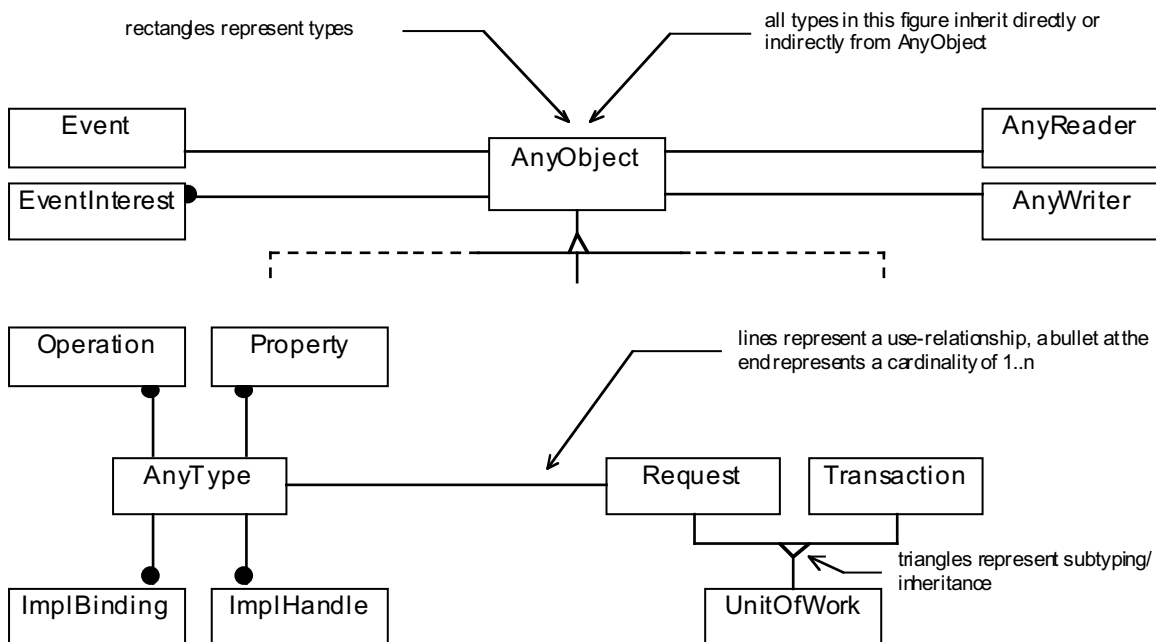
rectangles represent types

all types in this figure inherit directly or indirectly from AnyObject

Event

AnyObject

AnyReader

EventInterest

AnyWriter

Operation

Property

lines represent a use-relationship, a bullet at the end represents a cardinality of 1..n

AnyType

Request

Transaction

triangles represent subtyping/ inheritance

ImplBinding

ImplHandle

UnitOfWork